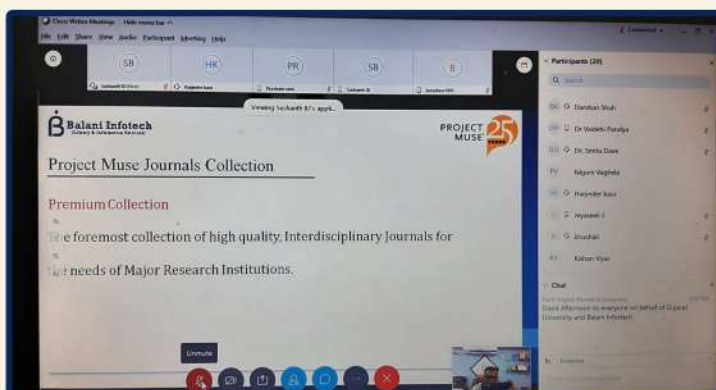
Cisco Webex Meetings Hide menu bar

File Edit Share View Audio Participant Meeting Help

SB HK PR SB B

Viewing Sachanth B's appl...

Balani Infotech

PROJECT MUSE 25

Project Muse Journals Collection

Premium Collection

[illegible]e foremost collection of high quality, Interdisciplinary Journals for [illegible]e needs of Major Research Institutions.

Unmute

Participants (20)

Search

Darshan Shah

Dr Vaidehi Pandya

Dr. Smita Dave

Nilyum Vaghela

Harjinder kaur

Jeyaseeli J

khushali

Kishan Vyas

Chat

Good Afternoon to everyone on behalf of Gujarat University and Balani Infotech

To: Everyone